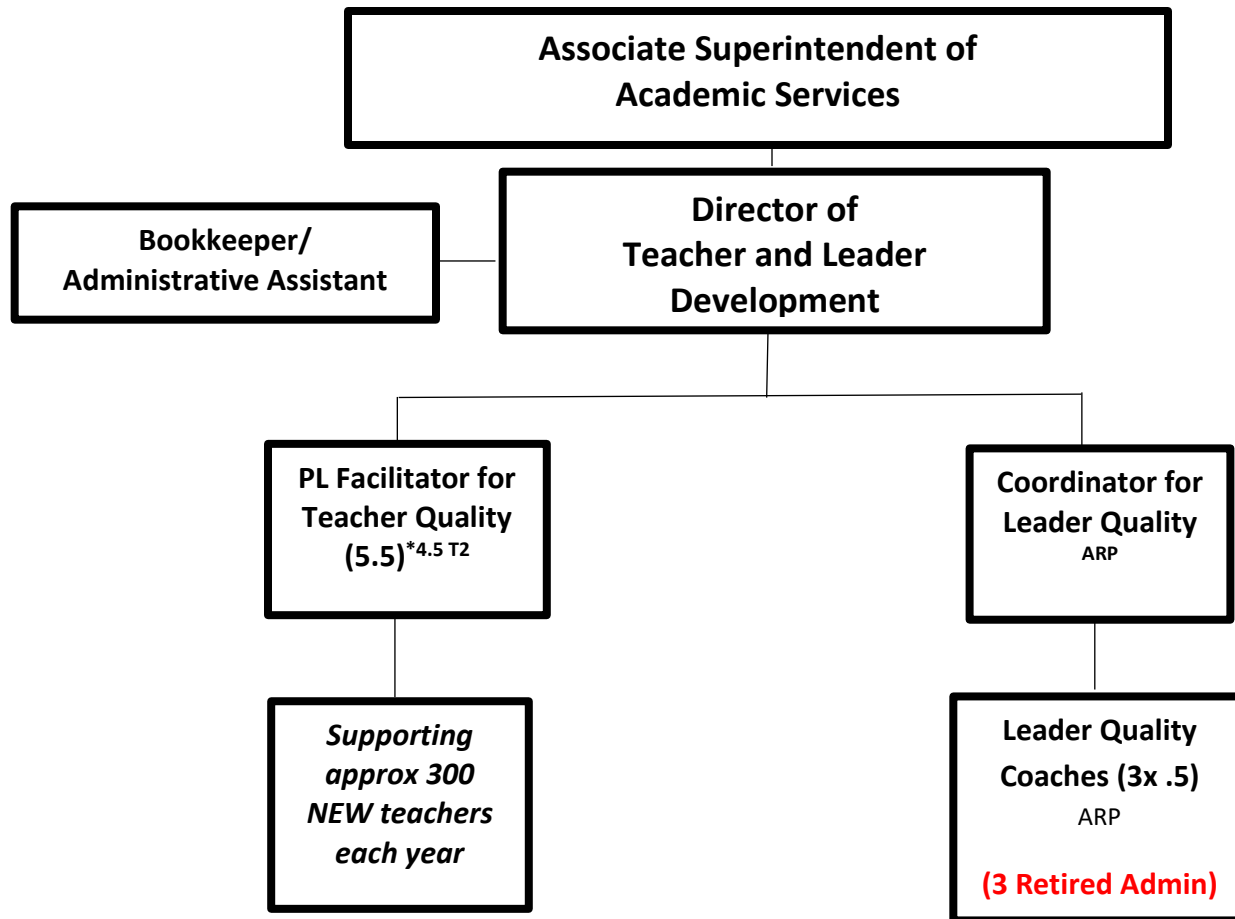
Associate Superintendent of Academic Services

Bookkeeper/ Administrative Assistant

Director of Teacher and Leader Development

PL Facilitator for Teacher Quality (5.5)$^{*4.5\ T2}$

Coordinator for Leader Quality
ARP

Supporting approx 300 NEW teachers each year

Leader Quality Coaches (3x .5)
ARP

(3 Retired Admin)